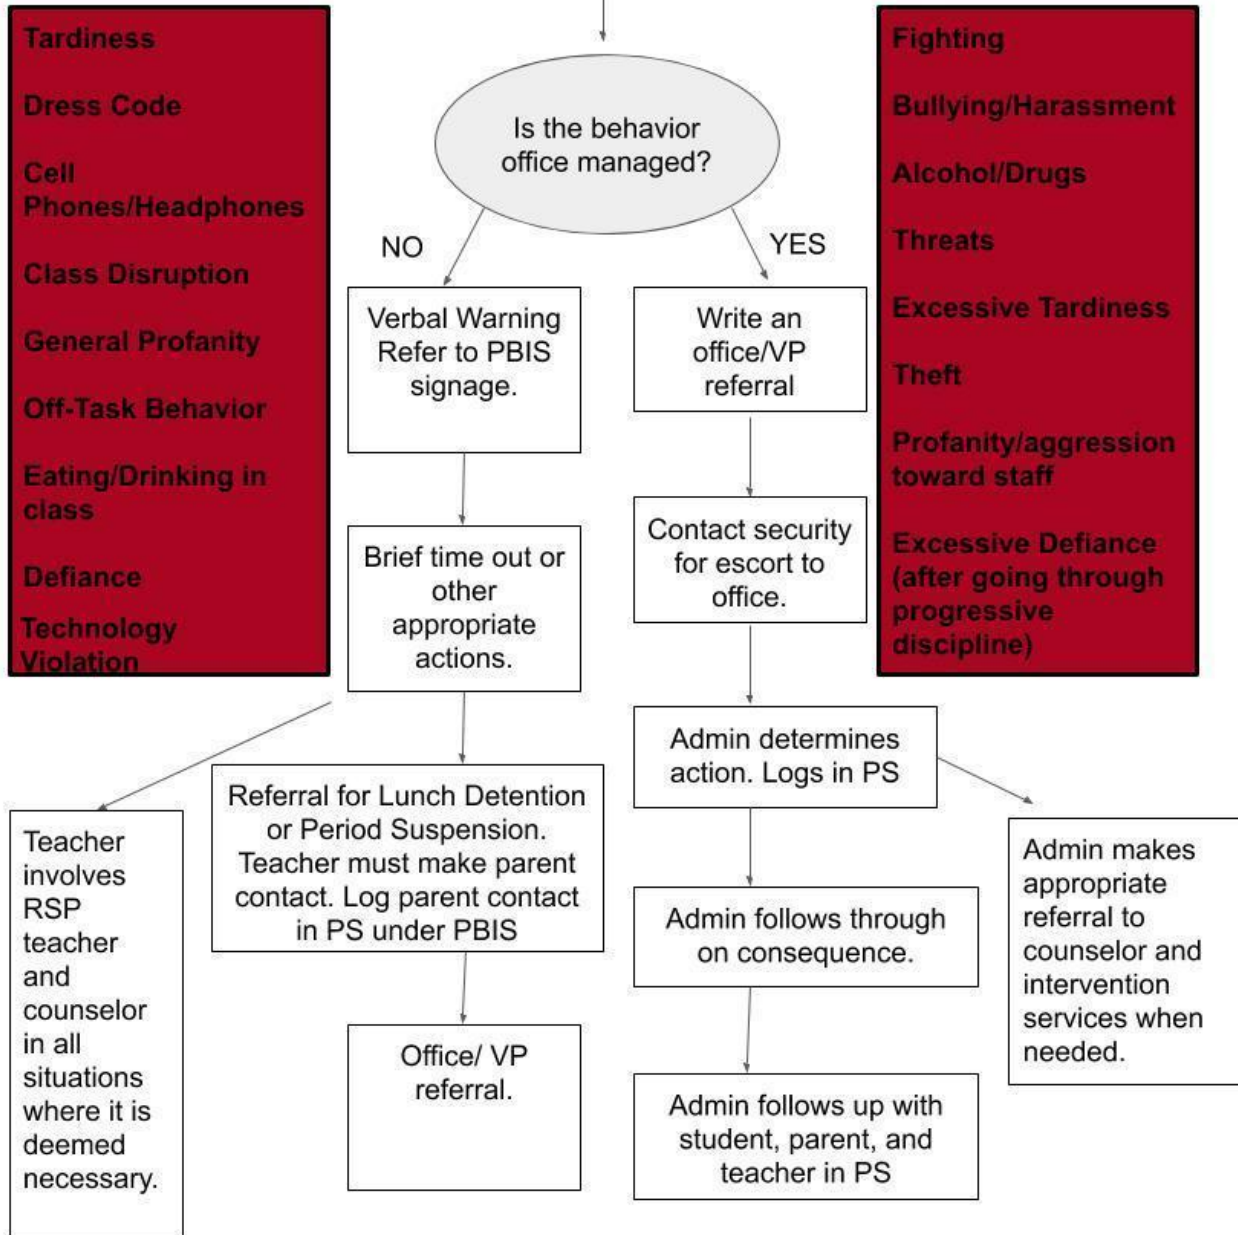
Tardiness

Dress Code

Cell Phones/Headphones

Class Disruption

General Profanity

Off-Task Behavior

Eating/Drinking in class

Defiance

Technology Violation

Is the behavior office managed?

NO

YES

Fighting

Bullying/Harassment

Alcohol/Drugs

Threats

Excessive Tardiness

Theft

Profanity/aggression toward staff

Excessive Defiance (after going through progressive discipline)

Verbal Warning Refer to PBIS signage.

Write an office/VP referral

Brief time out or other appropriate actions.

Contact security for escort to office.

Admin determines action. Logs in PS

Teacher involves RSP teacher and counselor in all situations where it is deemed necessary.

Referral for Lunch Detention or Period Suspension. Teacher must make parent contact. Log parent contact in PS under PBIS

Admin follows through on consequence.

Admin makes appropriate referral to counselor and intervention services when needed.

Office/ VP referral.

Admin follows up with student, parent, and teacher in PS